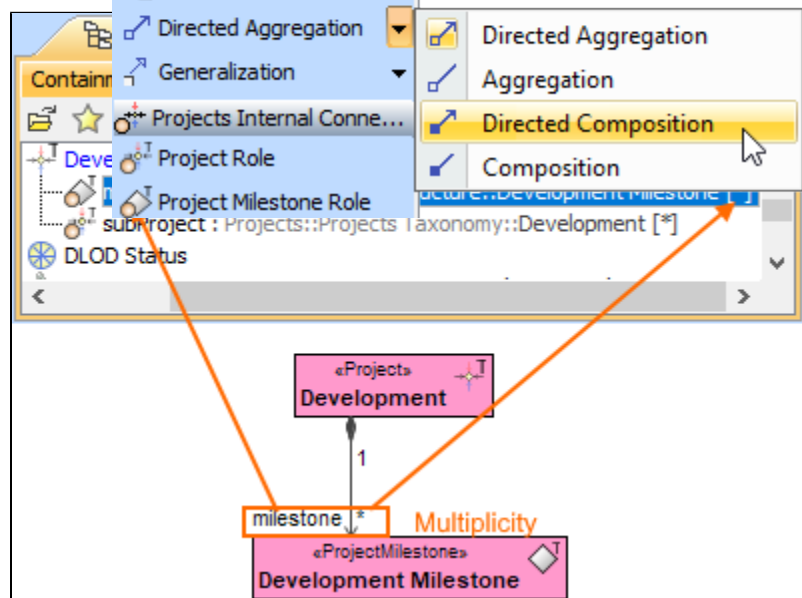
Directed Aggregation
Generalization
Projects Internal Conne...
Project Role
Project Milestone Role

Directed Aggregation
Aggregation
Directed Composition
Composition

Containm
Deve
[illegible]ucture::Development Milestone [*]
subProject : Projects::Projects Taxonomy::Development [*]
DLOD Status

«Project»
Development
1
milestone
*
Multiplicity
«ProjectMilestone»
Development Milestone